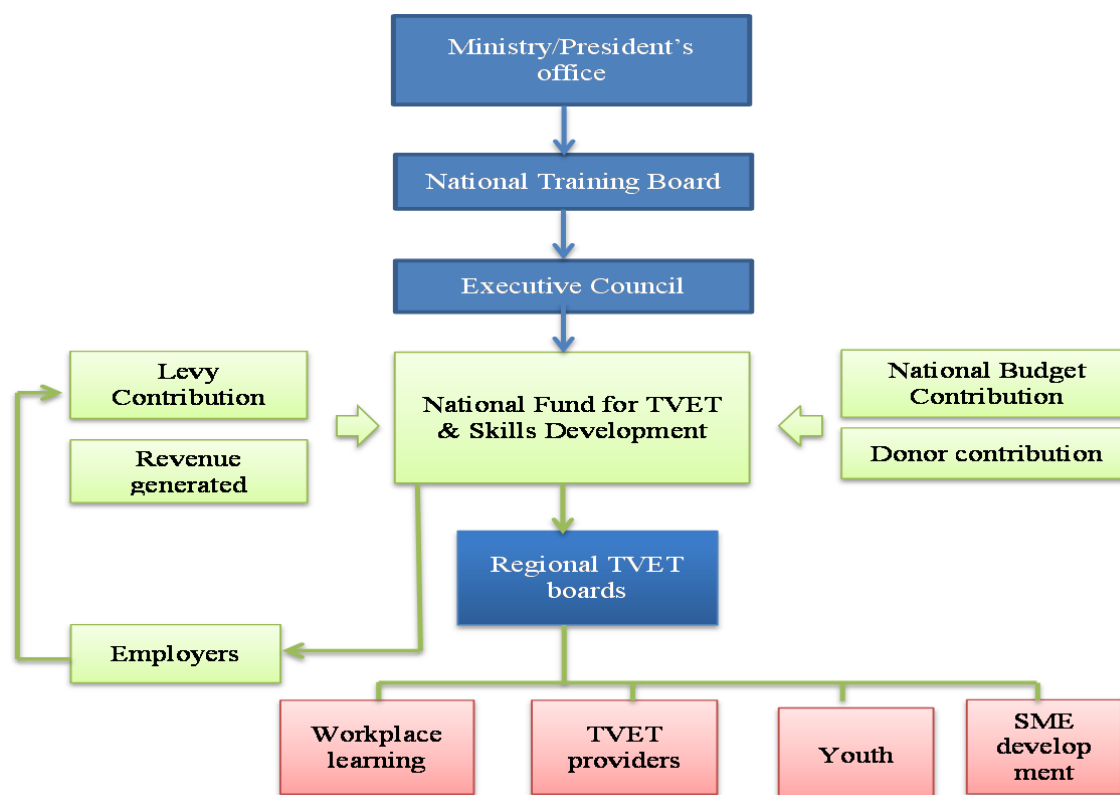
Ministry/President's office

National Training Board

Executive Council

Levy Contribution

Revenue generated

National Fund for TVET & Skills Development

National Budget Contribution

Donor contribution

Regional TVET boards

Employers

Workplace learning

TVET providers

Youth

SME development